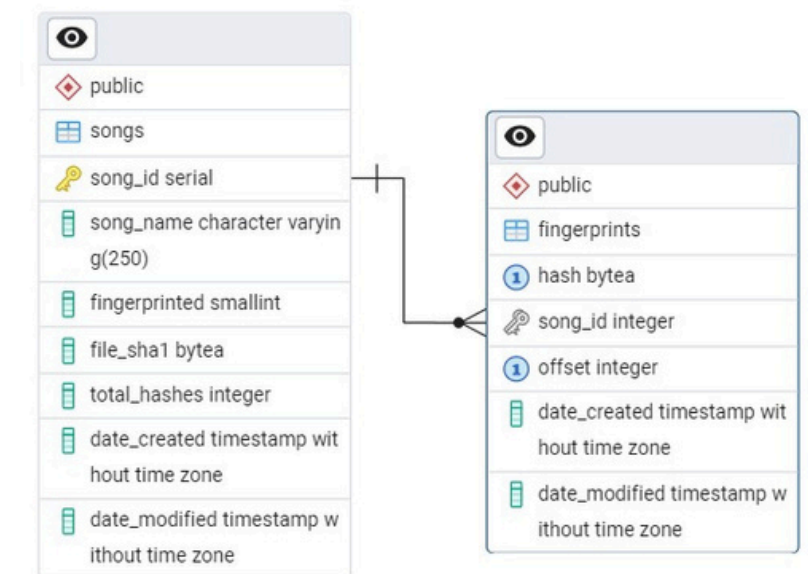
public

songs

song_id serial

song_name character varying(250)

fingerprinted smallint

file_sha1 bytea

total_hashes integer

date_created timestamp without time zone

date_modified timestamp without time zone

public

fingerprints

1 hash bytea

song_id integer

1 offset integer

date_created timestamp without time zone

date_modified timestamp without time zone